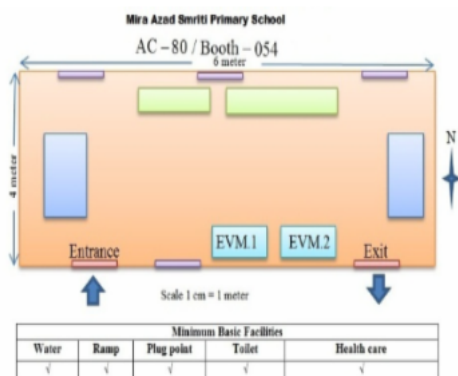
Mira Azad Smriti Primary School

AC – 80 / Booth – 054

6 meter

4 meter

N

Entrance

EVM.1

EVM.2

Exit

Scale 1 cm = 1 meter

| Minimum Basic Facilities | | | | |
|---|---|---|---|---|
| Water | Ramp | Plug point | Toilet | Health care |
| √ | √ | √ | √ | √ |